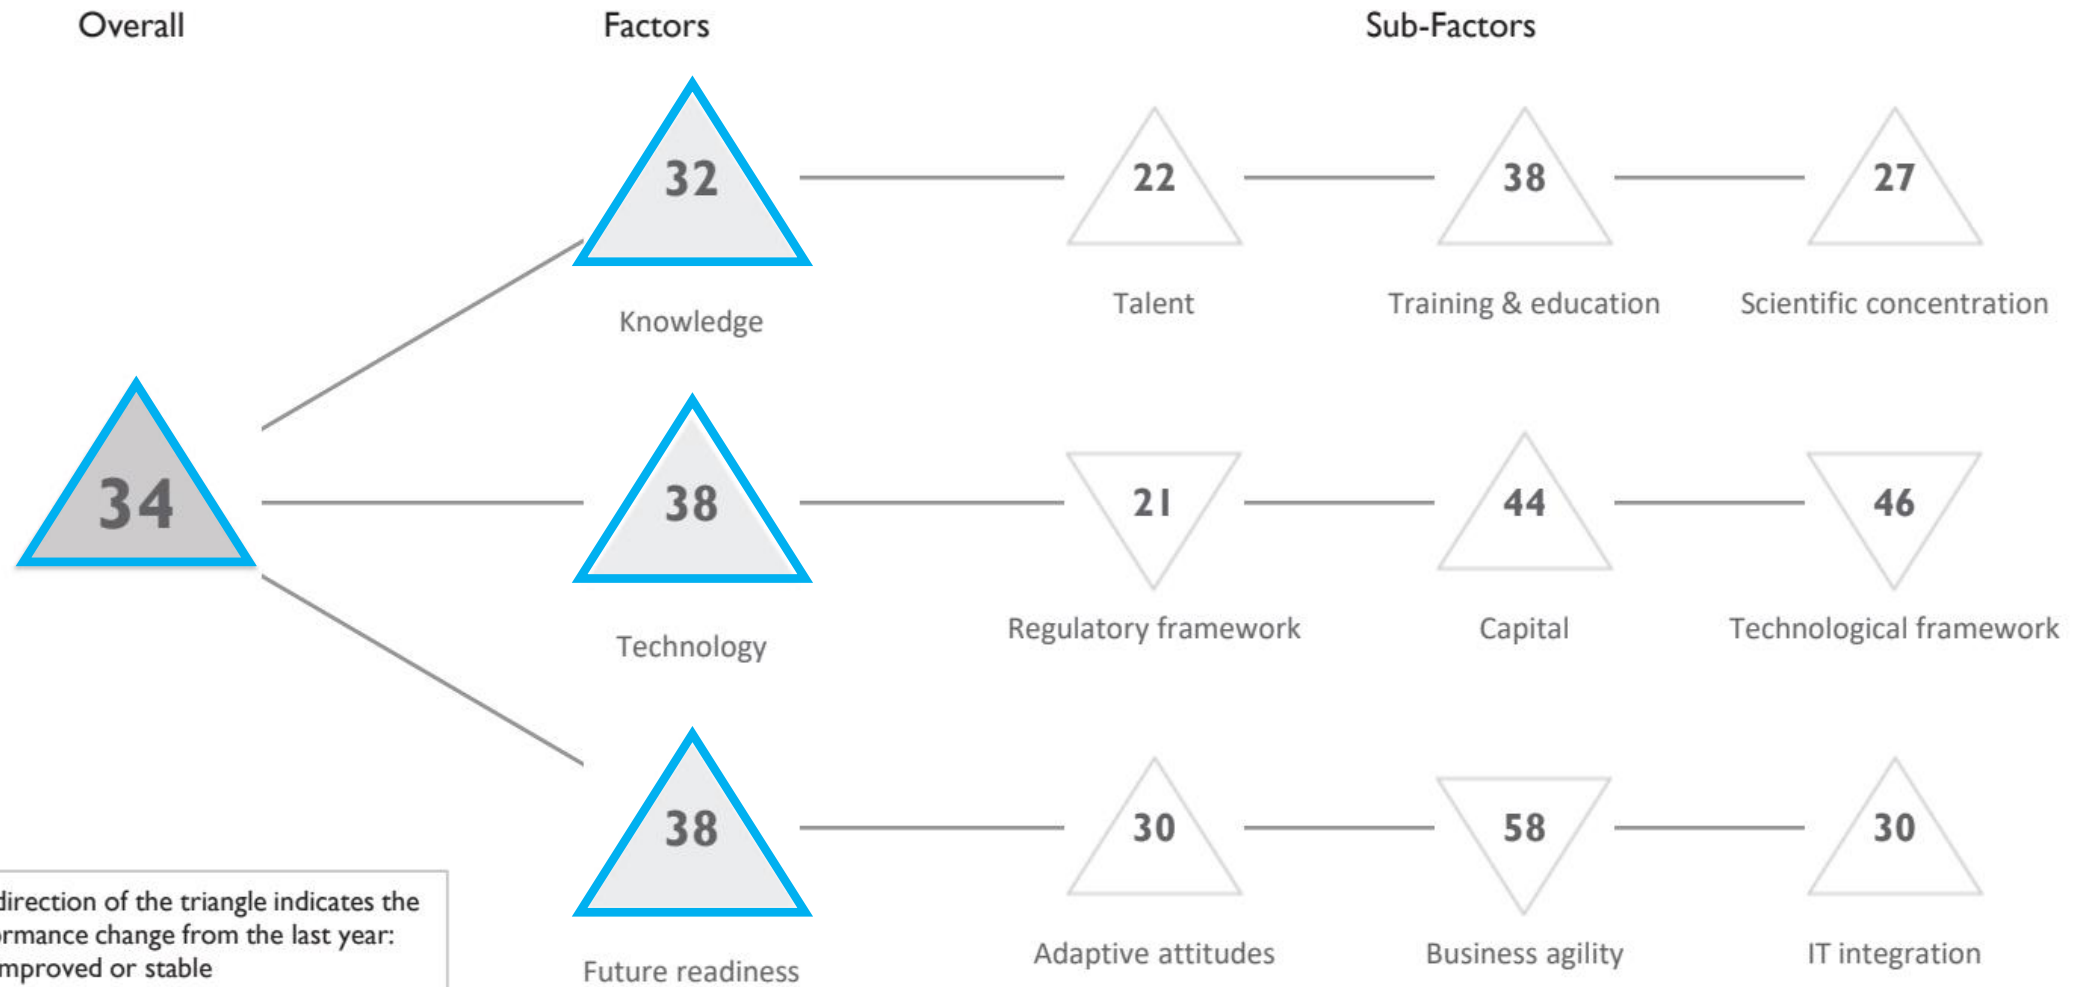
Overall

Factors

Sub-Factors

32

Knowledge

22

Talent

38

Training & education

27

Scientific concentration

34

38

Technology

21

Regulatory framework

44

Capital

46

Technological framework

38

Future readiness

30

Adaptive attitudes

58

Business agility

30

IT integration

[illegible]direction of the triangle indicates the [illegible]rmance change from the last year: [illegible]mproved or stable